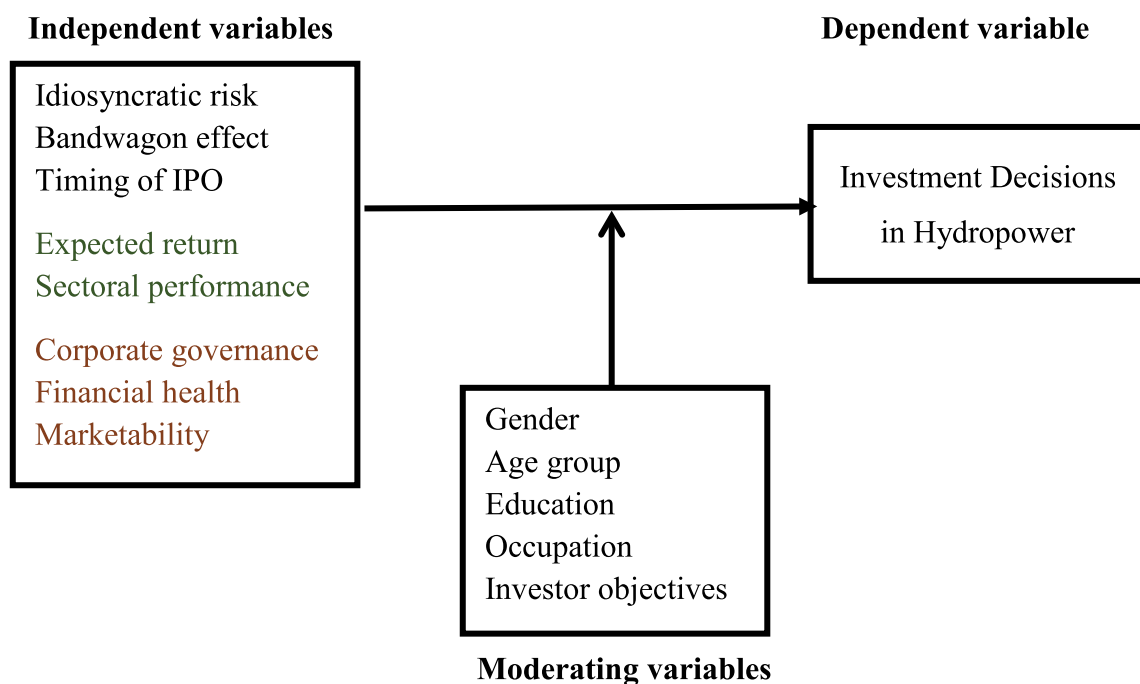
Independent variables

Dependent variable

Idiosyncratic risk
Bandwagon effect
Timing of IPO

Expected return
Sectoral performance

Corporate governance
Financial health
Marketability

Investment Decisions in Hydropower

Gender
Age group
Education
Occupation
Investor objectives

Moderating variables